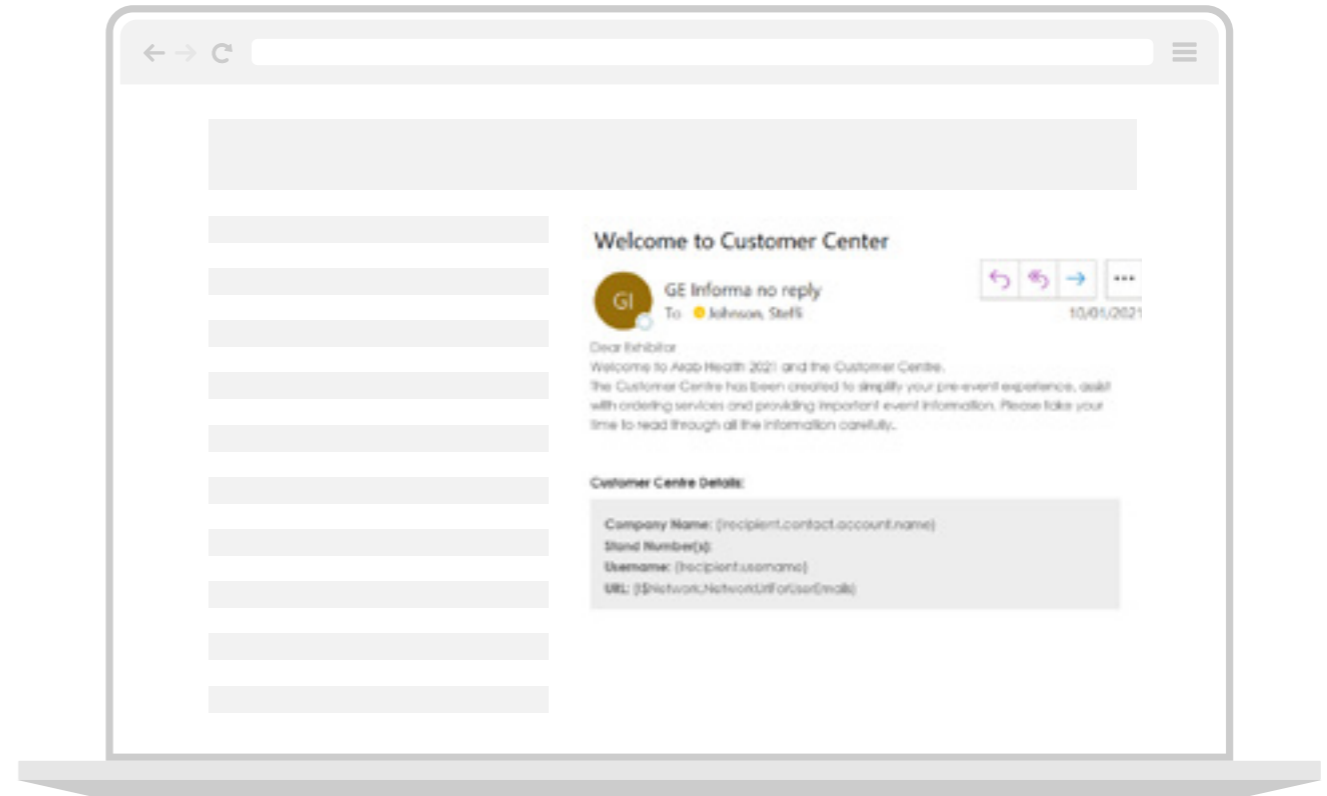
Welcome to Customer Center

GI

GE Informa no reply

To Johnson, Steffi

10/01/2021

Dear Exhibitor

Welcome to Arab Health 2021 and the Customer Centre.

The Customer Centre has been created to simplify your pre-event experience, assist with ordering services and providing important event information. Please take your time to read through all the information carefully.

Customer Centre Details:

Company Name: {recipient.contact.account.name}

Stand Number(s):

Username: {recipient.username}

URL: {!$Network.NetworkUrlForUserEmails}